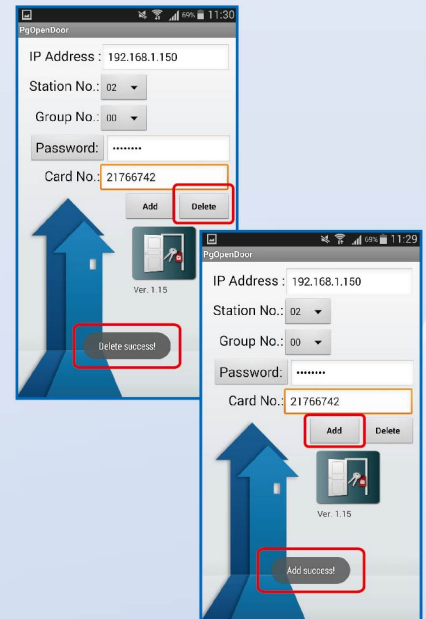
69% 11:30
PgOpenDoor
IP Address : 192.168.1.150
Station No.: 02
Group No.: 00
Password: ••••••••
Card No.: 21766742
Add
Delete
Ver. 1.15
Delete success!

69% 11:29
PgOpenDoor
IP Address : 192.168.1.150
Station No.: 02
Group No.: 00
Password: ••••••••
Card No.: 21766742
Add
Delete
Ver. 1.15
Add success!